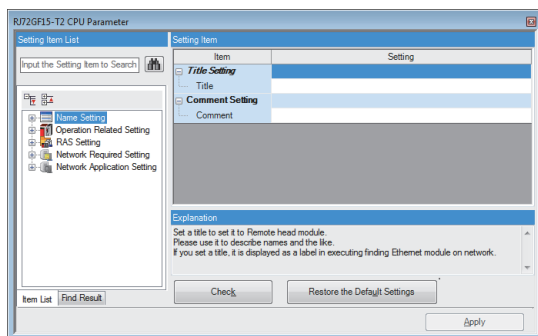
RJ72GF15-T2 CPU Parameter

Setting Item List

Input the Setting Item to Search

Name Setting
Operation Related Setting
RAS Setting
Network Required Setting
Network Application Setting

Item List | Find Result

Setting Item

| Item | Setting |
|---|---|
| Title Setting | |
| Title | |
| Comment Setting | |
| Comment | |

Explanation

Set a title to set it to Remote head module.
Please use it to describe names and the like.
If you set a title, it is displayed as a label in executing finding Ethernet module on network.

Check

Restore the Default Settings

Apply